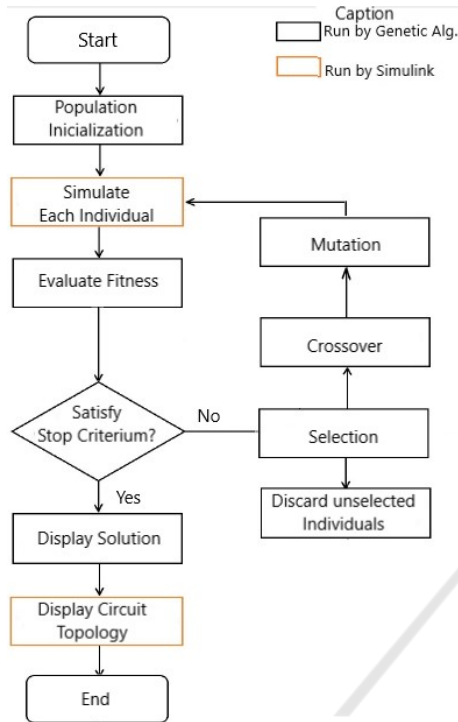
Caption
Run by Genetic Alg.
Run by Simulink

Start

Population Inicialization

Simulate Each Individual

Evaluate Fitness

Satisfy Stop Criterium?

No

Yes

Display Solution

Display Circuit Topology

End

Mutation

Crossover

Selection

Discard unselected Individuals